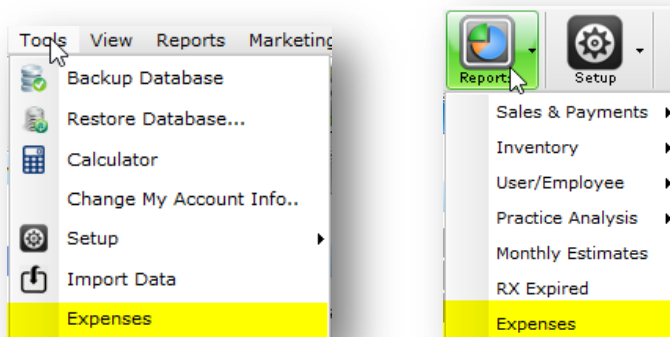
Tools View Reports Marketing

Backup Database
Restore Database...
Calculator
Change My Account Info..
Setup
Import Data
Expenses

Reports Setup

Sales & Payments
Inventory
User/Employee
Practice Analysis
Monthly Estimates
RX Expired
Expenses